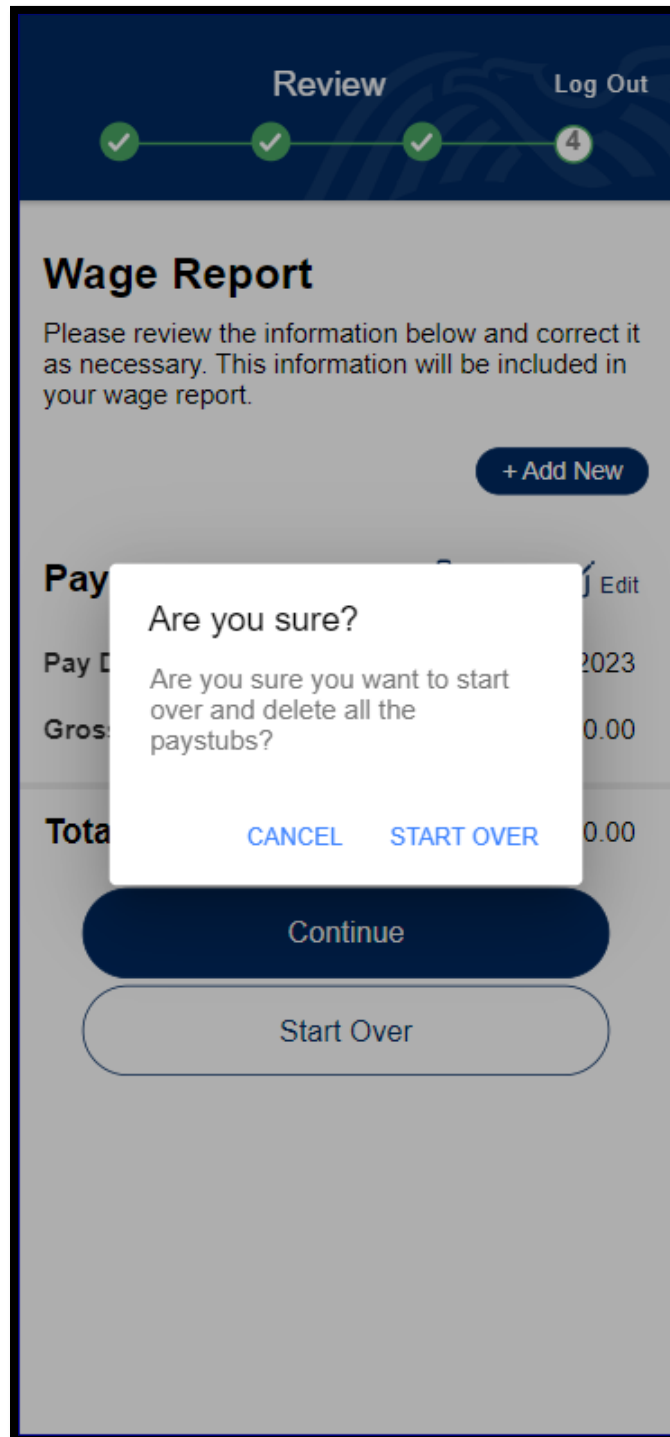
Review

Log Out

4

Wage Report

Please review the information below and correct it as necessary. This information will be included in your wage report.

+ Add New

Pay

Edit

Pay D

2023

Gros

0.00

Tota

0.00

Are you sure?

Are you sure you want to start over and delete all the paystubs?

CANCEL

START OVER

Continue

Start Over